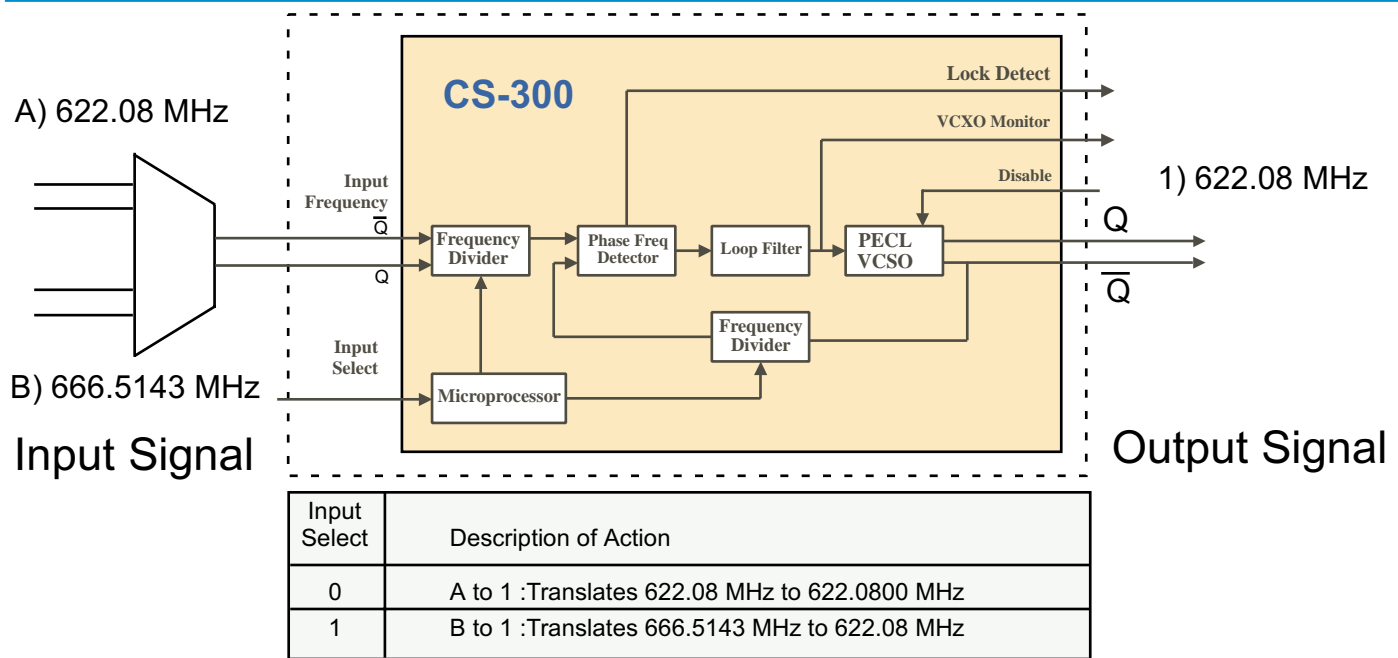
A) 622.08 MHz

CS-300

Lock Detect

VCXO Monitor

Disable

1) 622.08 MHz

Input Frequency

$\overline{Q}$

Q

Frequency Divider

Phase Freq Detector

Loop Filter

PECL VCSO

Q

$\overline{Q}$

Frequency Divider

Input Select

B) 666.5143 MHz

Microprocessor

Input Signal

Output Signal

| Input Select | Description of Action |
|---|---|
| 0 | A to 1 :Translates 622.08 MHz to 622.0800 MHz |
| 1 | B to 1 :Translates 666.5143 MHz to 622.08 MHz |